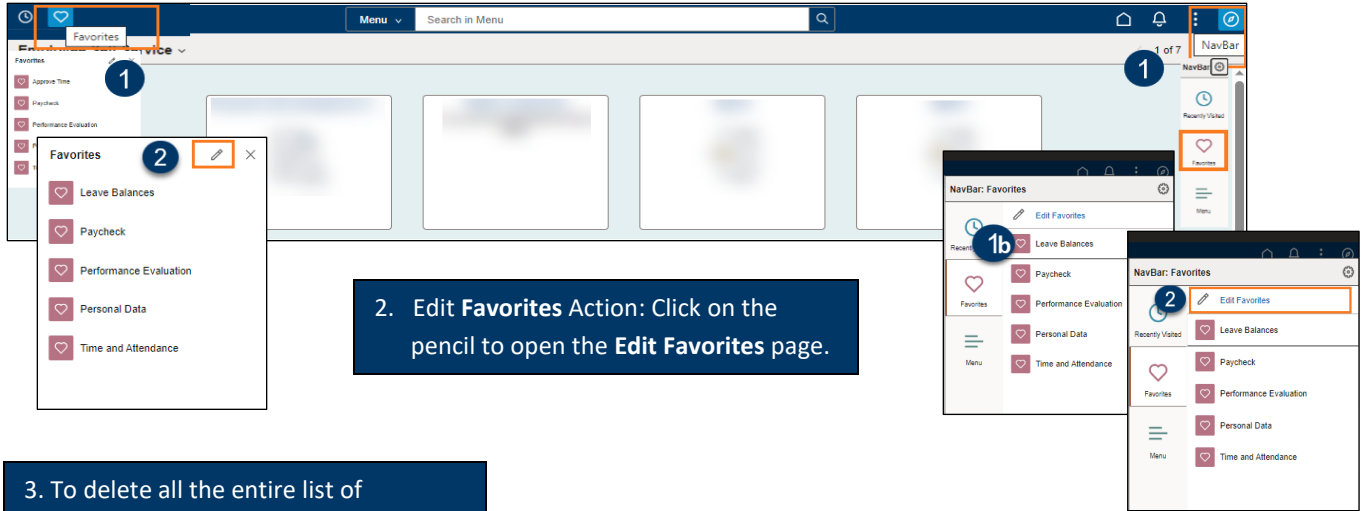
Favorites

Menu

Search in Menu

NavBar

Employee Self Service

1 of 7

Favorites

Approve Time

Paycheck

Performance Evaluation

1

1

NavBar

Recently Visited

Favorites

Menu

Favorites

2

Leave Balances

Paycheck

Performance Evaluation

Personal Data

Time and Attendance

NavBar: Favorites

Edit Favorites

1b

Recently Visited

Leave Balances

Paycheck

Favorites

Performance Evaluation

Personal Data

Menu

Time and Attendance

NavBar: Favorites

2

Edit Favorites

Recently Visited

Leave Balances

Paycheck

Favorites

Performance Evaluation

Personal Data

Menu

Time and Attendance

2. Edit **Favorites** Action: Click on the pencil to open the **Edit Favorites** page.

3. To delete all the entire list of